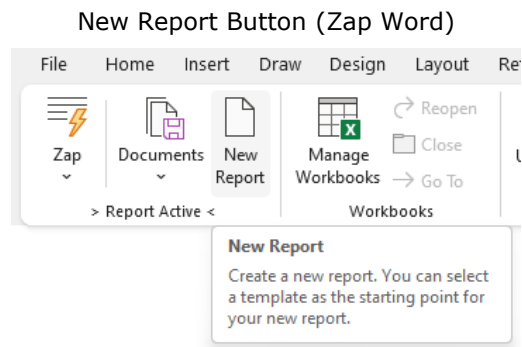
New Report Button (Zap Word)

File Home Insert Draw Design Layout Re

Zap
Documents
New Report
Manage Workbooks
Reopen
Close
Go To
U

> Report Active <
Workbooks

New Report
Create a new report. You can select a template as the starting point for your new report.